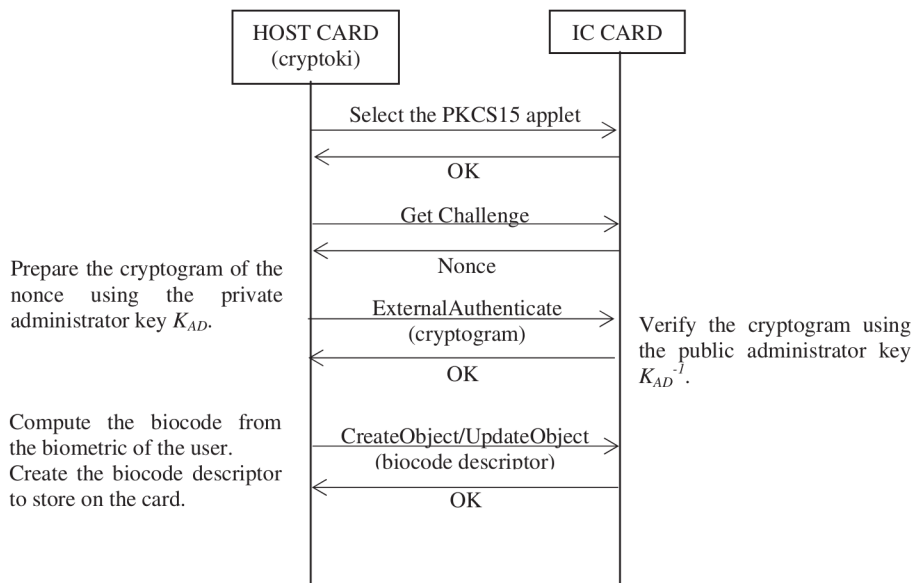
HOST CARD
(cryptoki)

IC CARD

Select the PKCS15 applet

OK

Get Challenge

Nonce

Prepare the cryptogram of the nonce using the private administrator key $K_{AD}$.

ExternalAuthenticate
(cryptogram)

Verify the cryptogram using the public administrator key $K_{AD}^{-1}$.

OK

Compute the biocode from the biometric of the user.
Create the biocode descriptor to store on the card.

CreateObject/UpdateObject
(biocode descriptor)

OK